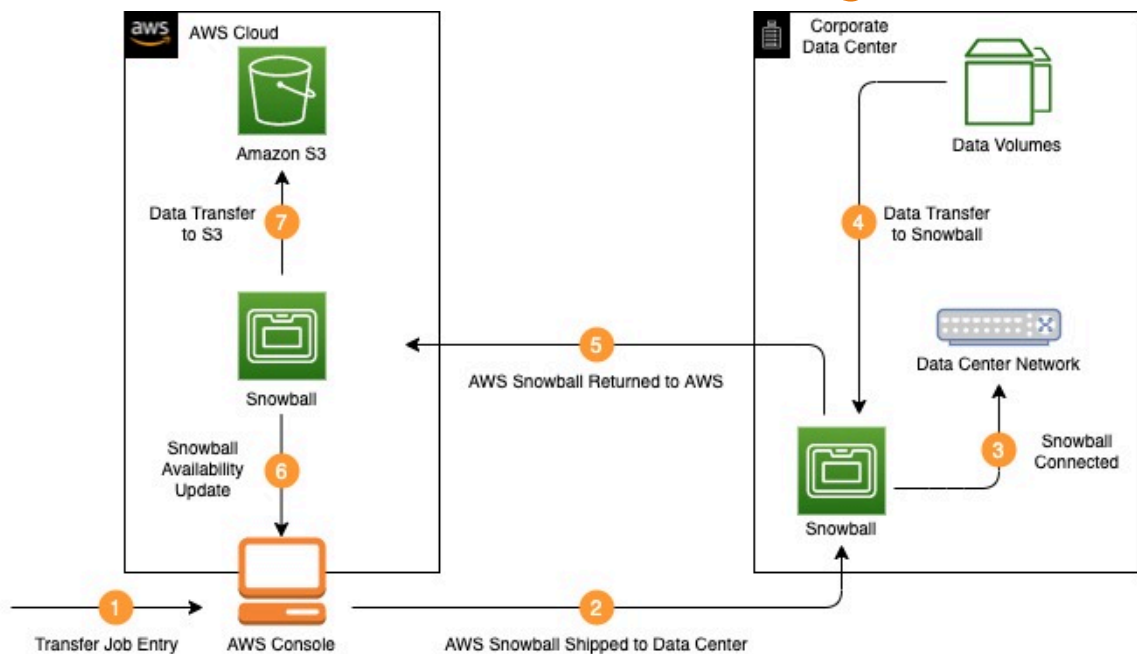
aws AWS Cloud

Amazon S3

Data Transfer to S3 7

Snowball

Snowball Availability Update 6

Corporate Data Center

Data Volumes

4 Data Transfer to Snowball

Data Center Network

5 AWS Snowball Returned to AWS

Snowball

3 Snowball Connected

1 Transfer Job Entry

AWS Console

2 AWS Snowball Shipped to Data Center